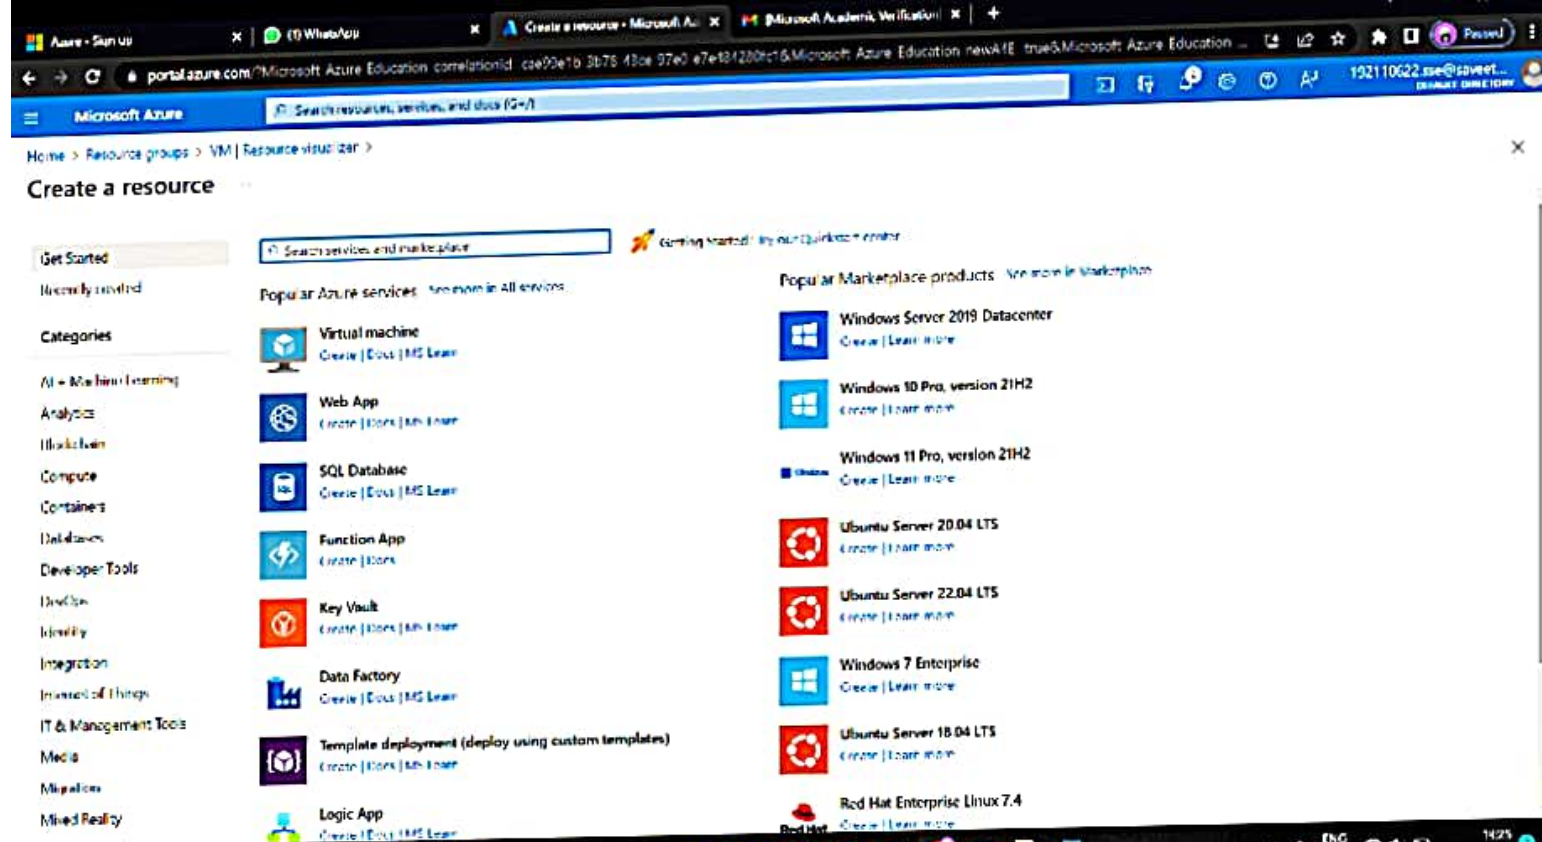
Azure - Sign up
(1) WhatsApp
Create a resource - Microsoft Az
Microsoft Academic Verification
portal.azure.com/?Microsoft Azure Education correlationId cae90e1b 3b76 43ce 97e0 e7e18128(fc1&Microsoft Azure Education newA1E true&Microsoft Azure Education ...
Paused
Microsoft Azure
Search resources, services, and docs (G+/)
19211062 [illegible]@saveet...
DEFAULT DIRECTORY

Home > Resource groups > VM | Resource visualizer >
Create a resource

Get Started
Recently created
Categories
AI + Machine Learning
Analytics
Blockchain
Compute
Containers
Databases
Developer Tools
DevOps
Identity
Integration
Internet of Things
IT & Management Tools
Media
Migration
Mixed Reality

Search services and marketplace
Getting started? Try our Quickstart center

Popular Azure services See more in All services
Virtual machine
Create | Docs | MS Learn
Web App
Create | Docs | MS Learn
SQL Database
Create | Docs | MS Learn
Function App
Create | Docs
Key Vault
Create | Docs | MS Learn
Data Factory
Create | Docs | MS Learn
Template deployment (deploy using custom templates)
Create | Docs | MS Learn
Logic App
Create | Docs | MS Learn

Popular Marketplace products See more in Marketplace
Windows Server 2019 Datacenter
Create | Learn more
Windows 10 Pro, version 21H2
Create | Learn more
Windows 11 Pro, version 21H2
Create | Learn more
Ubuntu Server 20.04 LTS
Create | Learn more
Ubuntu Server 22.04 LTS
Create | Learn more
Windows 7 Enterprise
Create | Learn more
Ubuntu Server 18.04 LTS
Create | Learn more
Red Hat Enterprise Linux 7.4
Create | Learn more
ENG
14:25